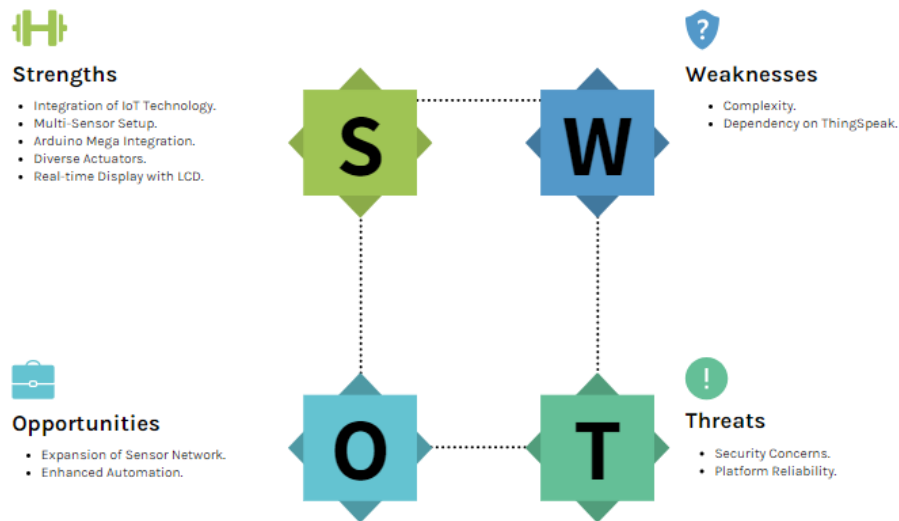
Strengths

- Integration of IoT Technology.
- Multi-Sensor Setup.
- Arduino Mega Integration.
- Diverse Actuators.
- Real-time Display with LCD.

S

W

?

Weaknesses

- Complexity.
- Dependency on ThingSpeak.

Opportunities

- Expansion of Sensor Network.
- Enhanced Automation.

O

T

!

Threats

- Security Concerns.
- Platform Reliability.